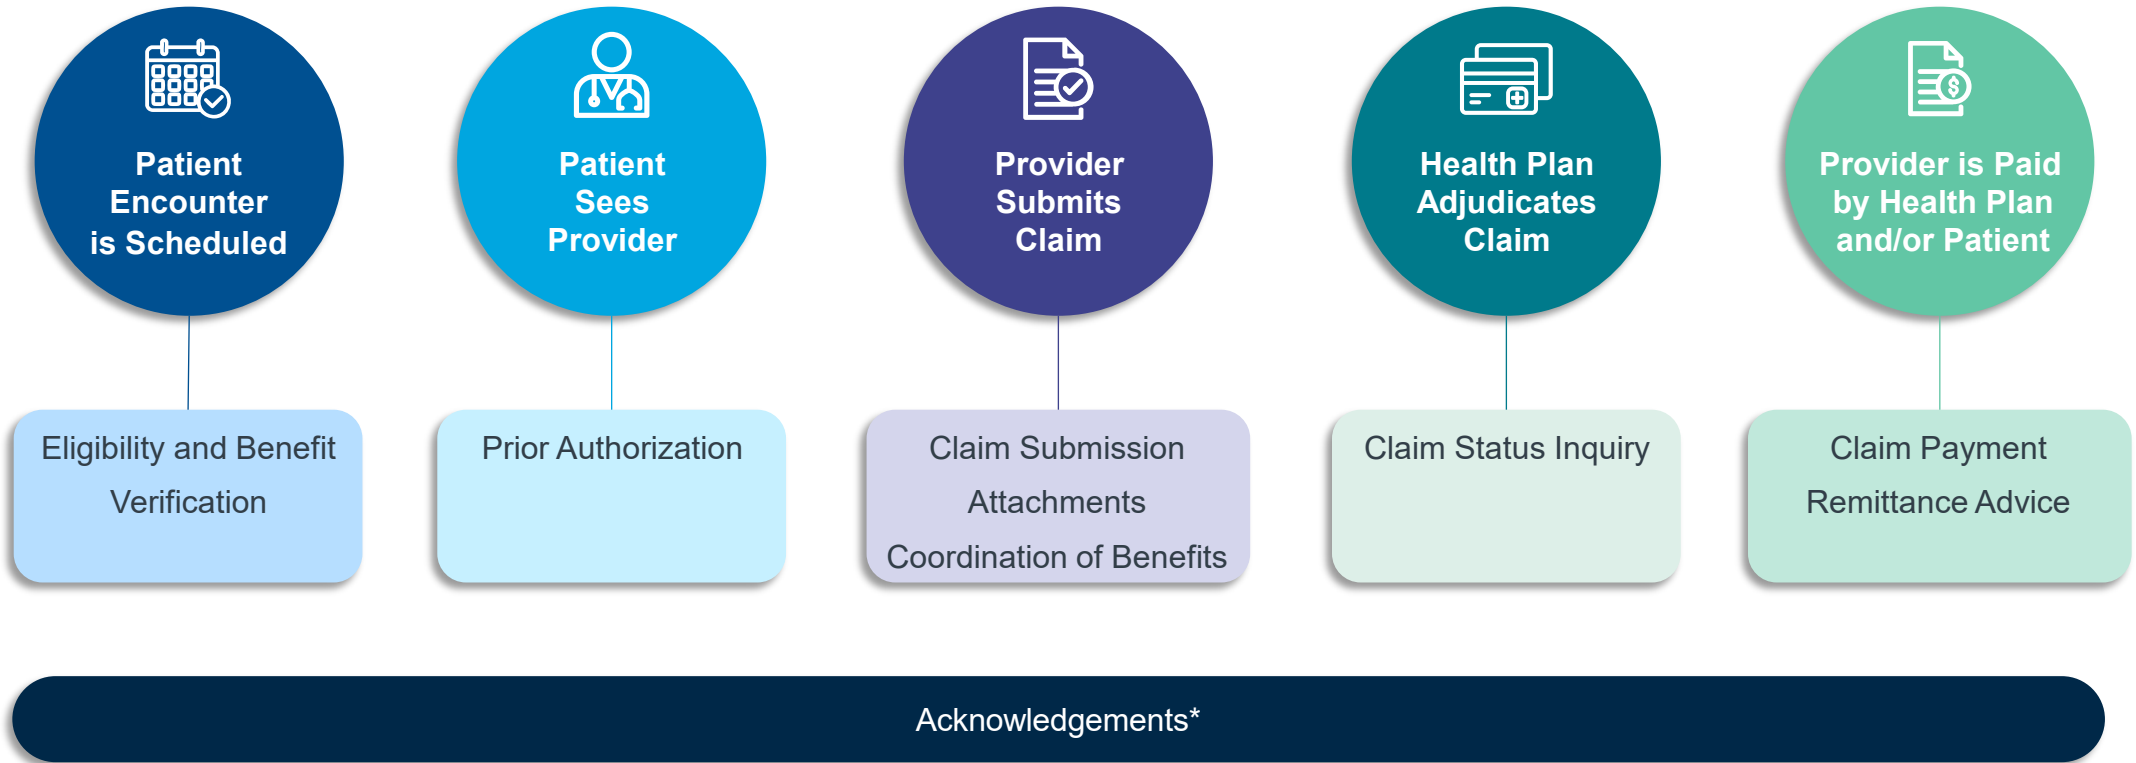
Patient Encounter is Scheduled

Eligibility and Benefit Verification

Patient Sees Provider

Prior Authorization

Provider Submits Claim

Claim Submission

Attachments

Coordination of Benefits

Health Plan Adjudicates Claim

Claim Status Inquiry

Provider is Paid by Health Plan and/or Patient

Claim Payment

Remittance Advice

Acknowledgements*